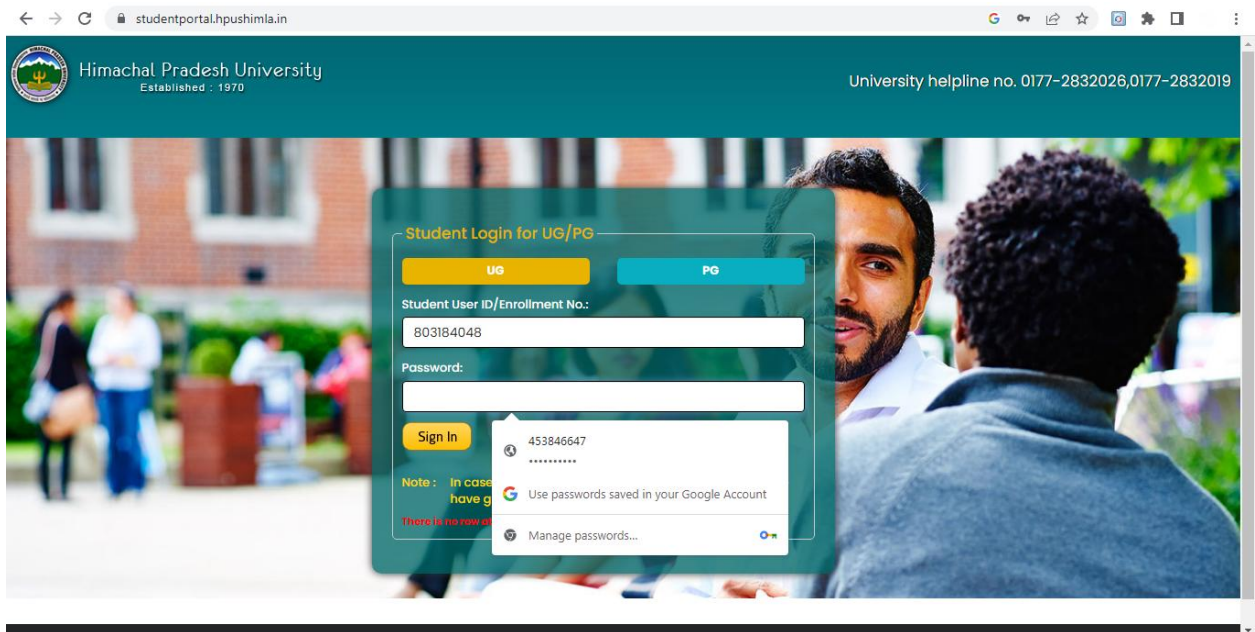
studentportal.hpushimla.in

Himachal Pradesh University
Established : 1970

University helpline no. 0177-2832026,0177-2832019

Student Login for UG/PG

UG

PG

Student User ID/Enrollment No.:

803184048

Password:

Sign In

Note : In case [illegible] have g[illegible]

There is no row at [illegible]

453846647
••••••••••

Use passwords saved in your Google Account

Manage passwords...